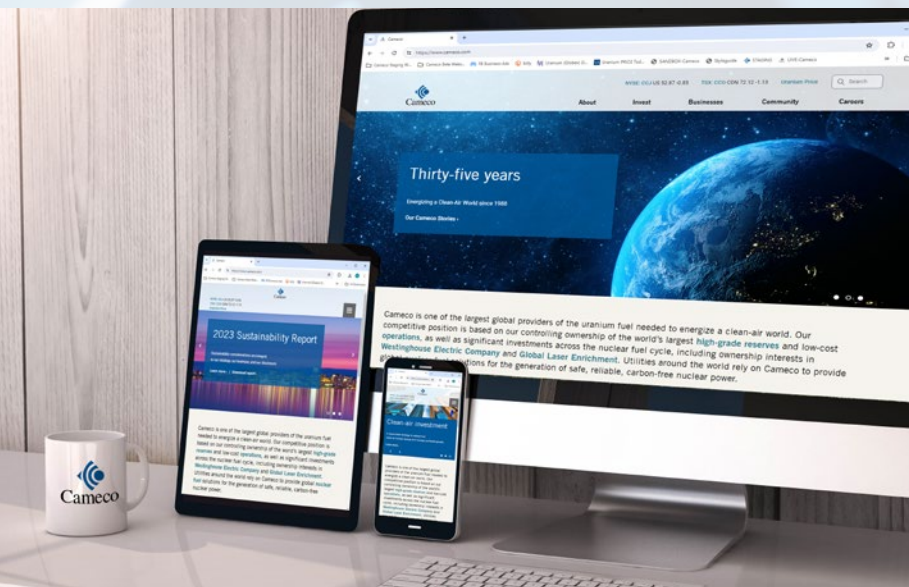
Cameco

https://www.cameco.com

NYSE: CCJ US 52.87 -0.89    TSX: CCO CDN 72.12 -1.13    Uranium Price    Search

Cameco

About    Invest    Businesses    Community    Careers

Thirty-five years

Energizing a Clean-Air World since 1988

Our Cameco Stories ›

Cameco is one of the largest global providers of the uranium fuel needed to energize a clean-air world. Our competitive position is based on our controlling ownership of the world's largest high-grade reserves and low-cost operations, as well as significant investments across the nuclear fuel cycle, including ownership interests in Westinghouse Electric Company and Global Laser Enrichment. Utilities around the world rely on Cameco to provide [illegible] solutions for the generation of safe, reliable, carbon-free nuclear power.

Cameco

2023 Sustainability Report

Cameco is one of the largest global providers of the uranium fuel needed to energize a clean-air world. Our competitive position is based on our controlling ownership of the world's largest high-grade reserves and low-cost operations, as well as significant investments across the nuclear fuel cycle, including ownership interests in Westinghouse Electric Company and Global Laser Enrichment. Utilities around the world rely on Cameco to provide global nuclear fuel solutions for the generation of safe, reliable, carbon-free nuclear power.

Clean-air investment

Cameco